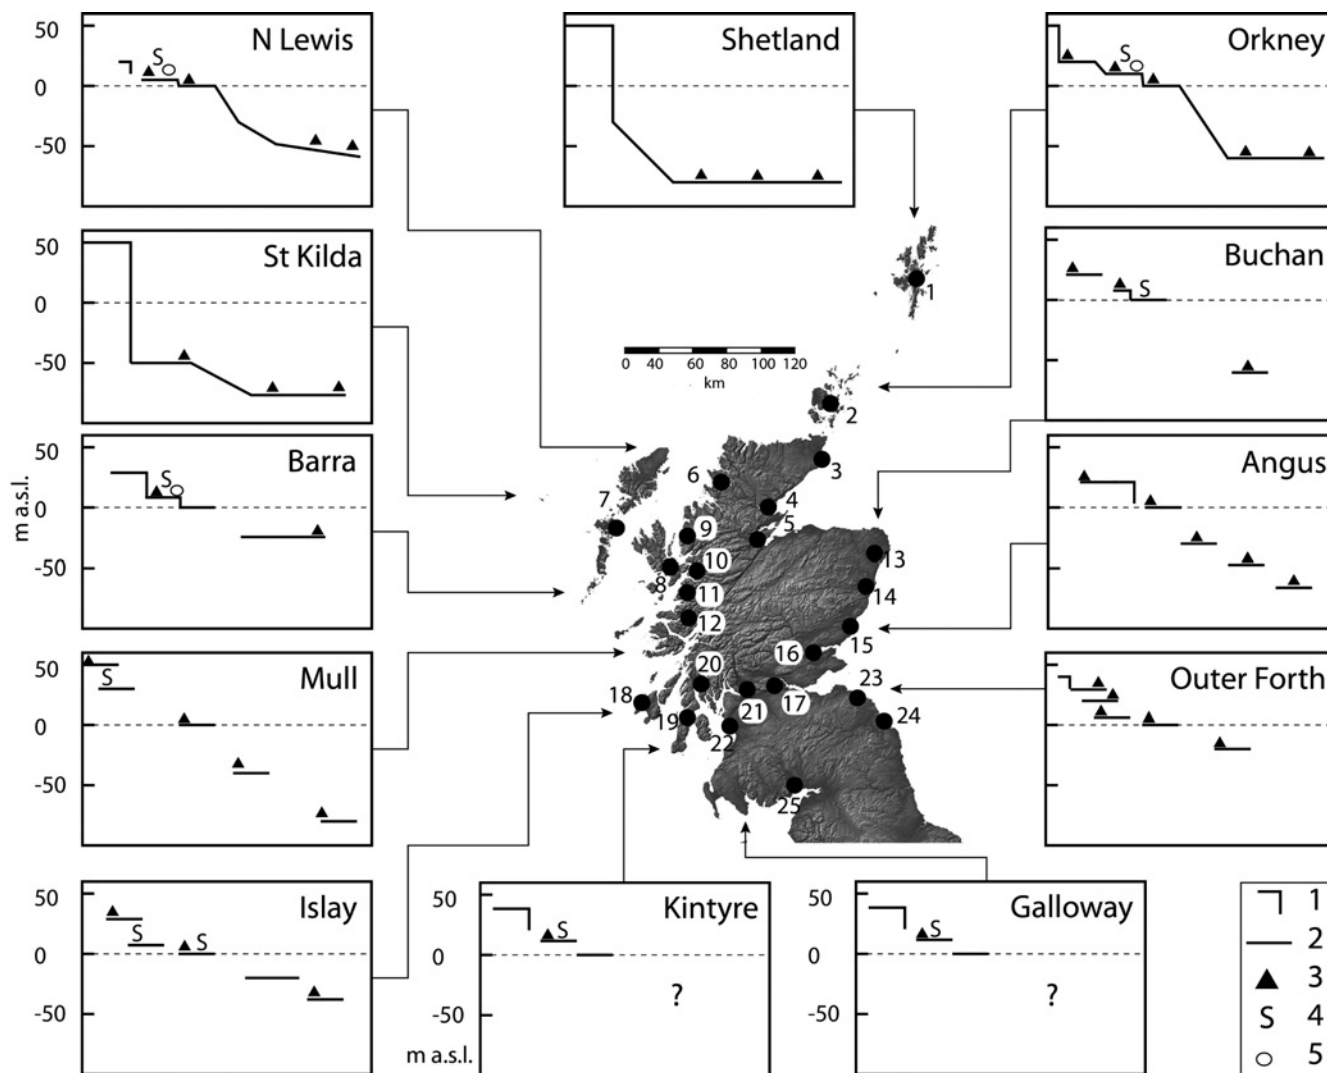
50
0
-50
N Lewis
S

Shetland

Orkney
S

50
0
-50
St Kilda

Buchan
S

0 40 60 80 100 120
km

50
m a.s.l. 0
-50
Barra
S

Angus

1
2
3
4
5
6
7
8
9
10
11
12
13
14
15
16
17
18
19
20
21
22
23
24
25

50
0
-50
Mull
S

Outer Forth

50
0
-50
Islay
S
S

50
0
-50
m a.s.l.
Kintyre
S
?

50
0
-50
Galloway
S
?

1
2
▲ 3
S 4
○ 5